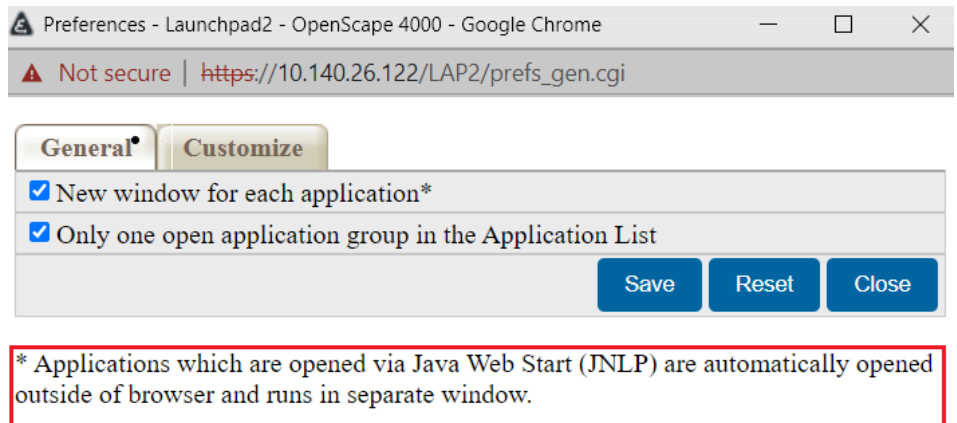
Preferences - Launchpad2 - OpenScape 4000 - Google Chrome

Not secure | https://10.140.26.122/LAP2/prefs_gen.cgi

General Customize

New window for each application*

Only one open application group in the Application List

Save Reset Close

* Applications which are opened via Java Web Start (JNLP) are automatically opened outside of browser and runs in separate window.